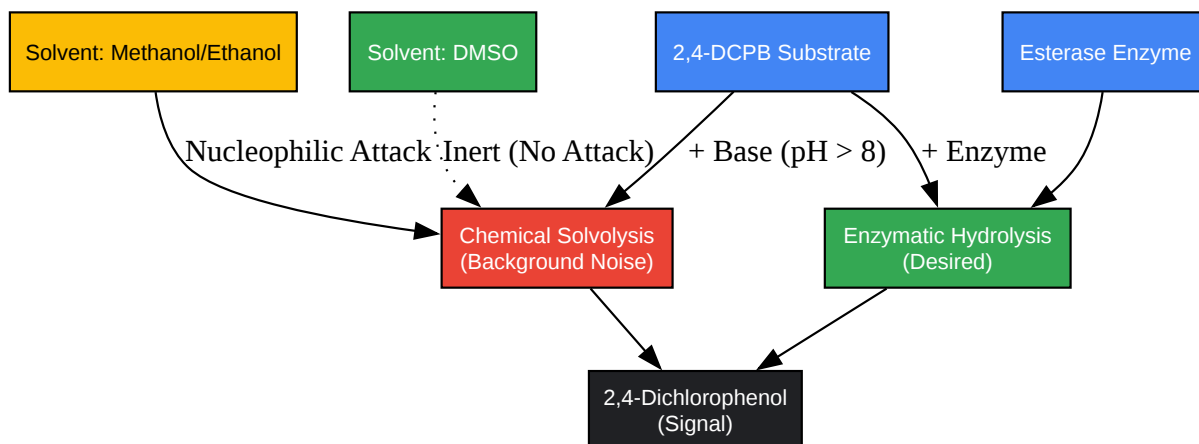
Solvent: Methanol/Ethanol

Solvent: DMSO

2,4-DCPB Substrate

Esterase Enzyme

Nucleophilic Attack

Inert (No Attack)

+ Base (pH > 8)

+ Enzyme

Chemical Solvolysis (Background Noise)

Enzymatic Hydrolysis (Desired)

2,4-Dichlorophenol (Signal)